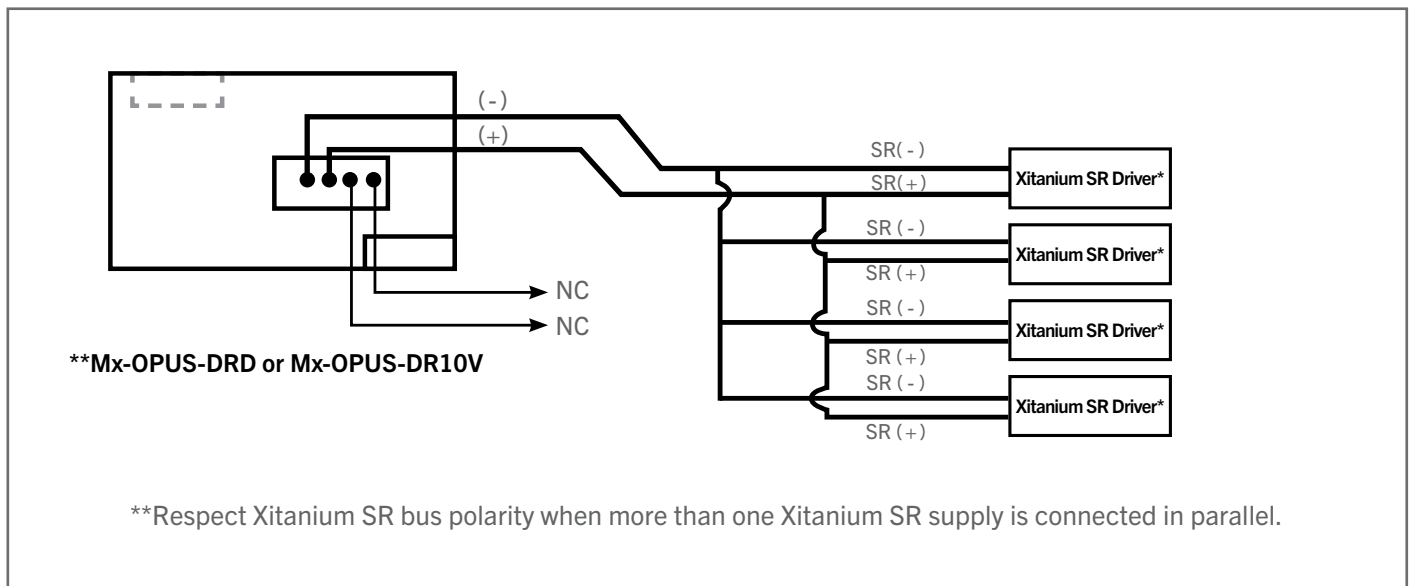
(-)
(+)
SR(-)
SR(+)
Xitanium SR Driver*
SR(-)
Xitanium SR Driver*
SR(+)
SR(-)
Xitanium SR Driver*
SR(+)
SR(-)
Xitanium SR Driver*
SR(+)
NC
NC
**Mx-OPUS-DRD or Mx-OPUS-DR10V

**Respect Xitanium SR bus polarity when more than one Xitanium SR supply is connected in parallel.